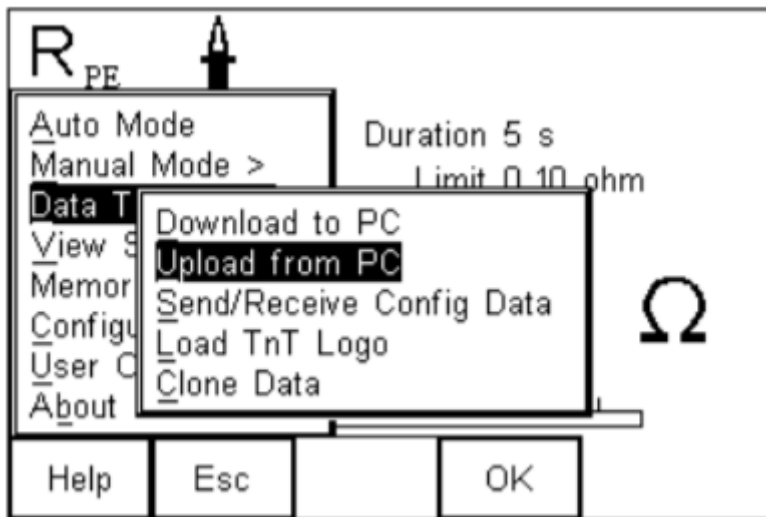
$R_{PE}$

Auto Mode
Manual Mode >
Data T
View S
Memor
Configu
User C
About

Duration 5 s
Limit 0.10 ohm

Download to PC
Upload from PC
Send/Receive Config Data
Load TnT Logo
Clone Data

Ω

Help
Esc
OK